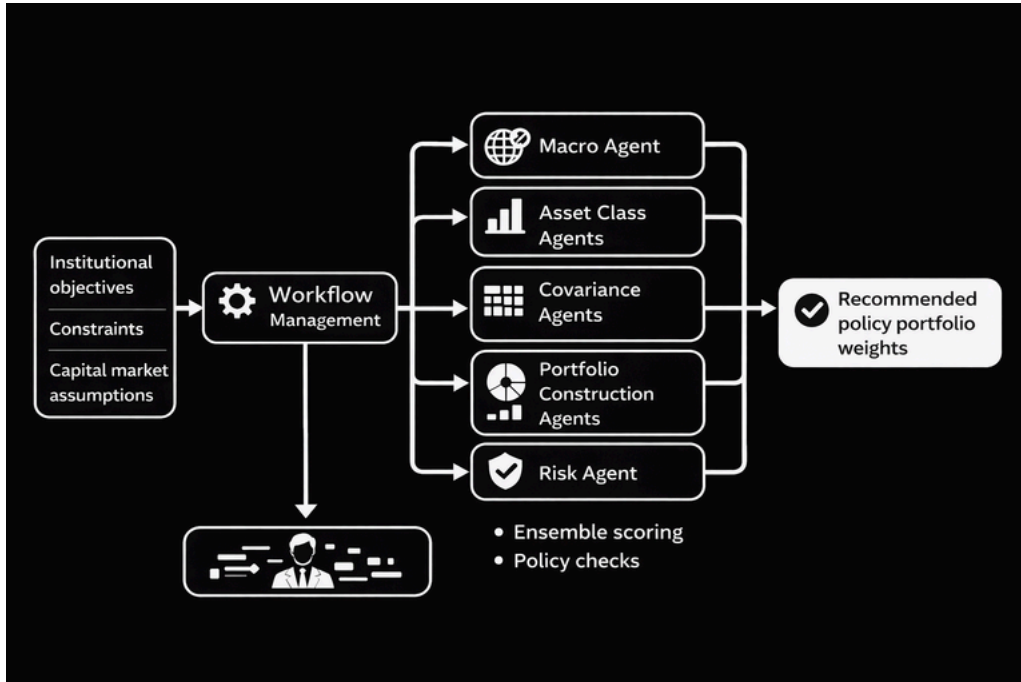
Institutional objectives

Constraints

Capital market assumptions

Workflow Management

Macro Agent

Asset Class Agents

Covariance Agents

Portfolio Construction Agents

Risk Agent

• Ensemble scoring
• Policy checks

Recommended policy portfolio weights